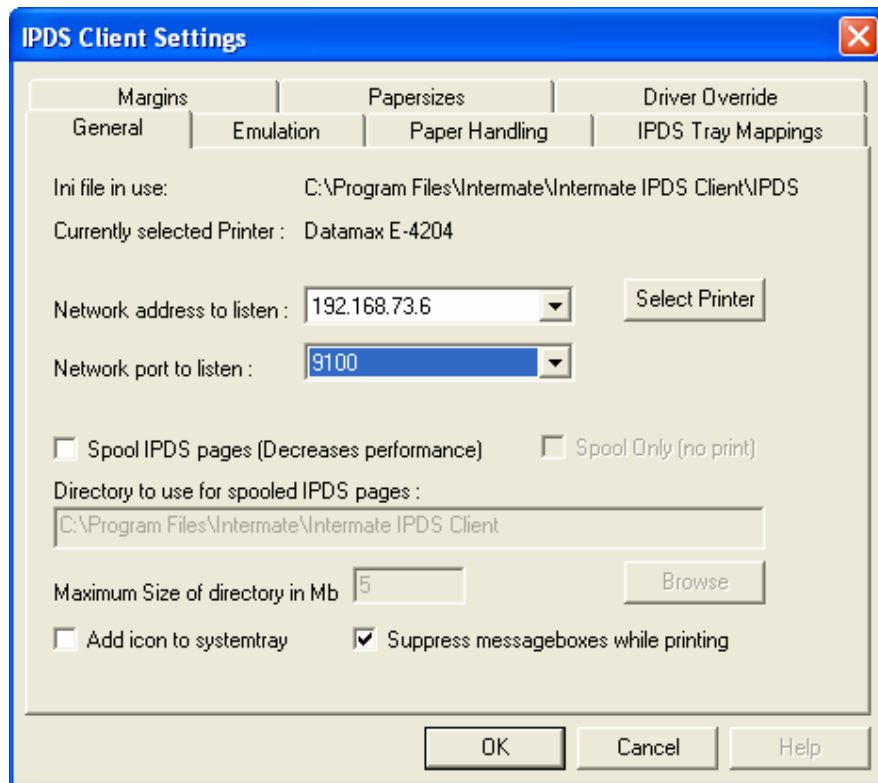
IPDS Client Settings

Margins | Papersizes | Driver Override
General | Emulation | Paper Handling | IPDS Tray Mappings

Ini file in use: C:\Program Files\Intermate\Intermate IPDS Client\IPDS

Currently selected Printer : Datamax E-4204

Network address to listen : 192.168.73.6

Select Printer

Network port to listen : 9100

Spool IPDS pages (Decreases performance)

Spool Only (no print)

Directory to use for spooled IPDS pages :

C:\Program Files\Intermate\Intermate IPDS Client

Maximum Size of directory in Mb 5

Browse

Add icon to systemtray

Suppress messageboxes while printing

OK

Cancel

Help